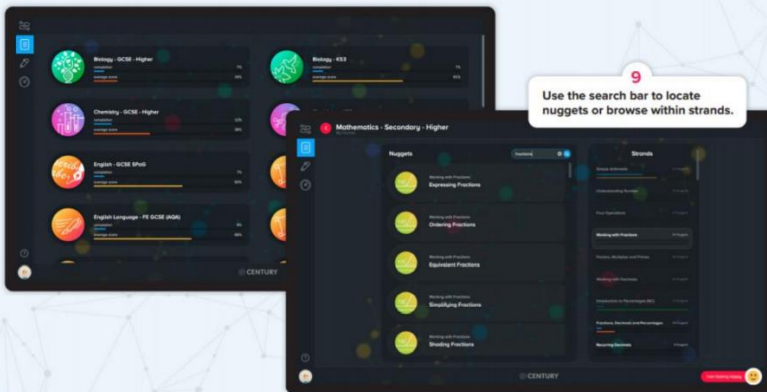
Biology - GCSE - Higher
completion
average score

Biology - KS3
completion
average score

Chemistry - GCSE - Higher
completion
average score

English - GCSE SPaG
completion
average score

English Language - FE GCSE (AQA)
completion
average score

CENTURY

9
Use the search bar to locate nuggets or browse within strands.

Mathematics - Secondary - Higher

Nuggets

Fractions

Working with Fractions
Expressing Fractions

Working with Fractions
Ordering Fractions

Working with Fractions
Equivalent Fractions

Working with Fractions
Simplifying Fractions

Working with Fractions
Shading Fractions

Strands

Simple Arithmetic
Understanding Number
Four Operations
Working with Fractions
Factors, Multiples and Primes
Working with Decimals
Introduction to Percentages (BC)
Fractions, Decimals and Percentages
Recurring Decimals

CENTURY

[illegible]